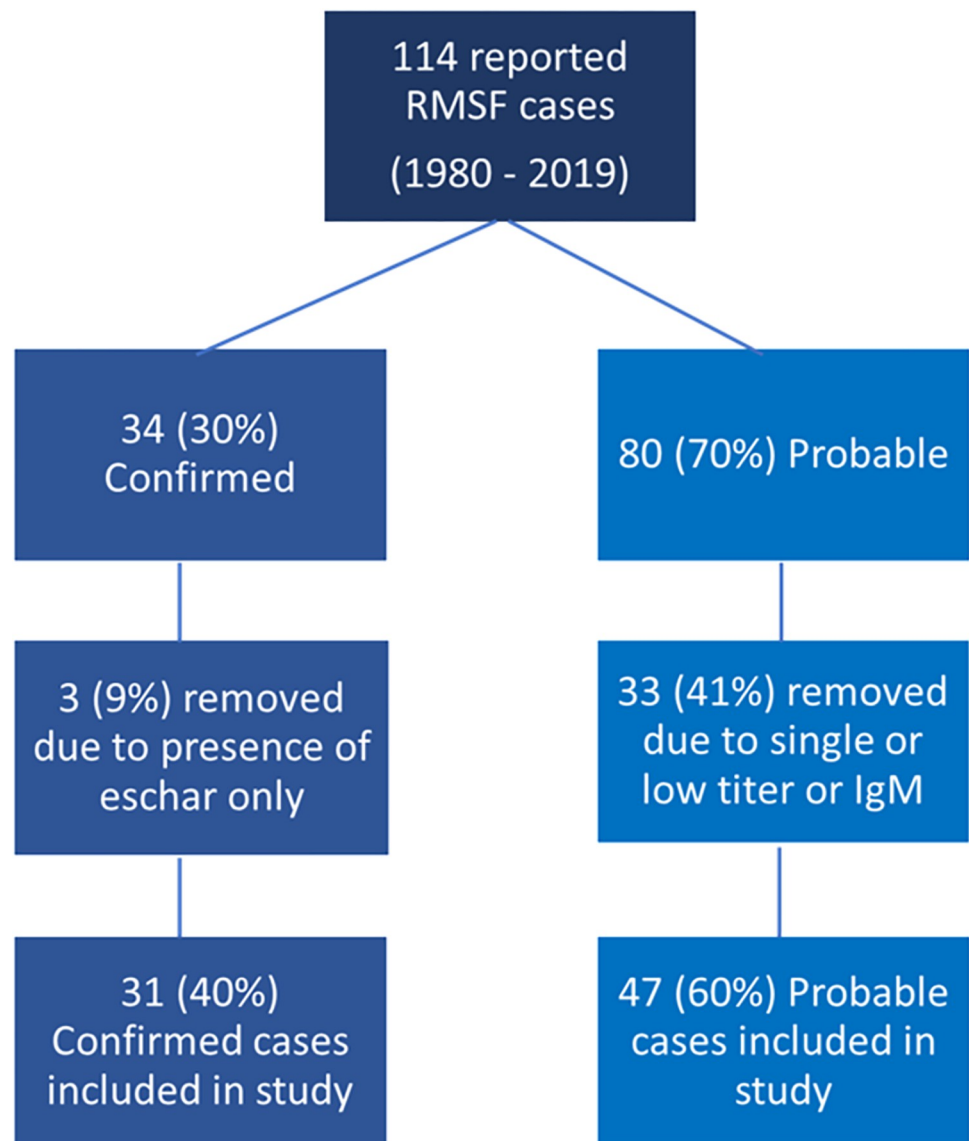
114 reported RMSF cases
(1980 - 2019)

34 (30%) Confirmed

80 (70%) Probable

3 (9%) removed due to presence of eschar only

33 (41%) removed due to single or low titer or IgM

31 (40%) Confirmed cases included in study

47 (60%) Probable cases included in study